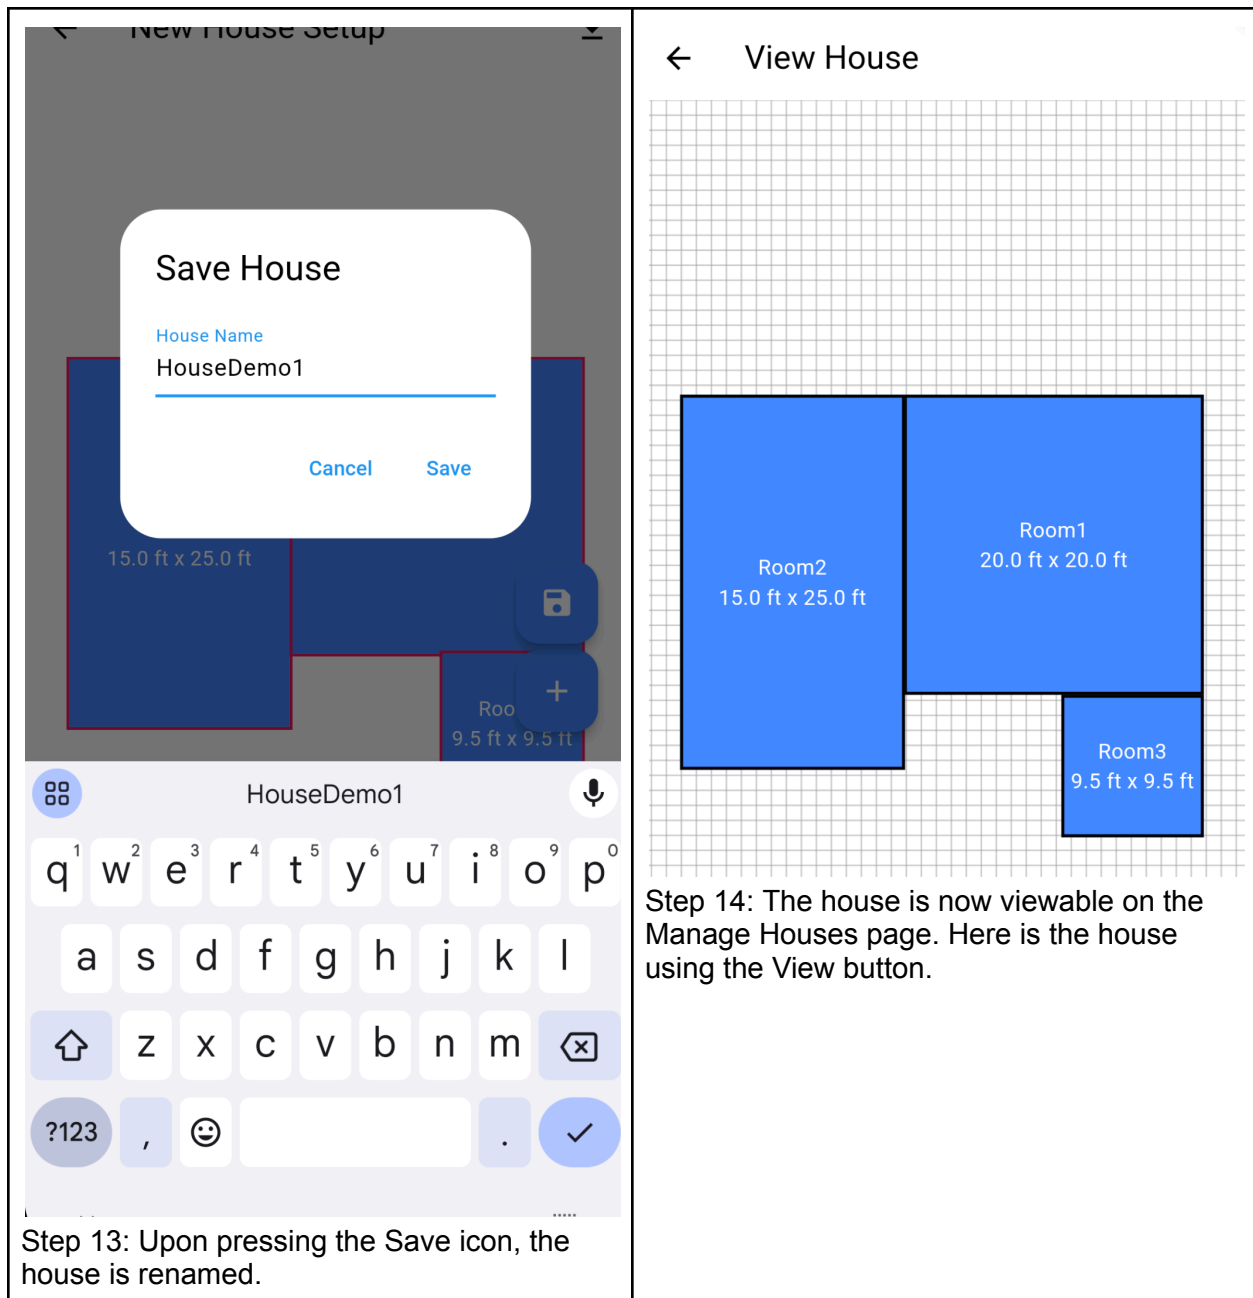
New House Setup

Save House

House Name

HouseDemo1

Cancel Save

15.0 ft x 25.0 ft

Roo
9.5 ft x 9.5 ft

HouseDemo1

q 1 w 2 e 3 r 4 t 5 y 6 u 7 i 8 o 9 p 0

a s d f g h j k l

z x c v b n m

?123 , .

Step 13: Upon pressing the Save icon, the house is renamed.

View House

Room1
20.0 ft x 20.0 ft

Room2
15.0 ft x 25.0 ft

Room3
9.5 ft x 9.5 ft

Step 14: The house is now viewable on the Manage Houses page. Here is the house using the View button.